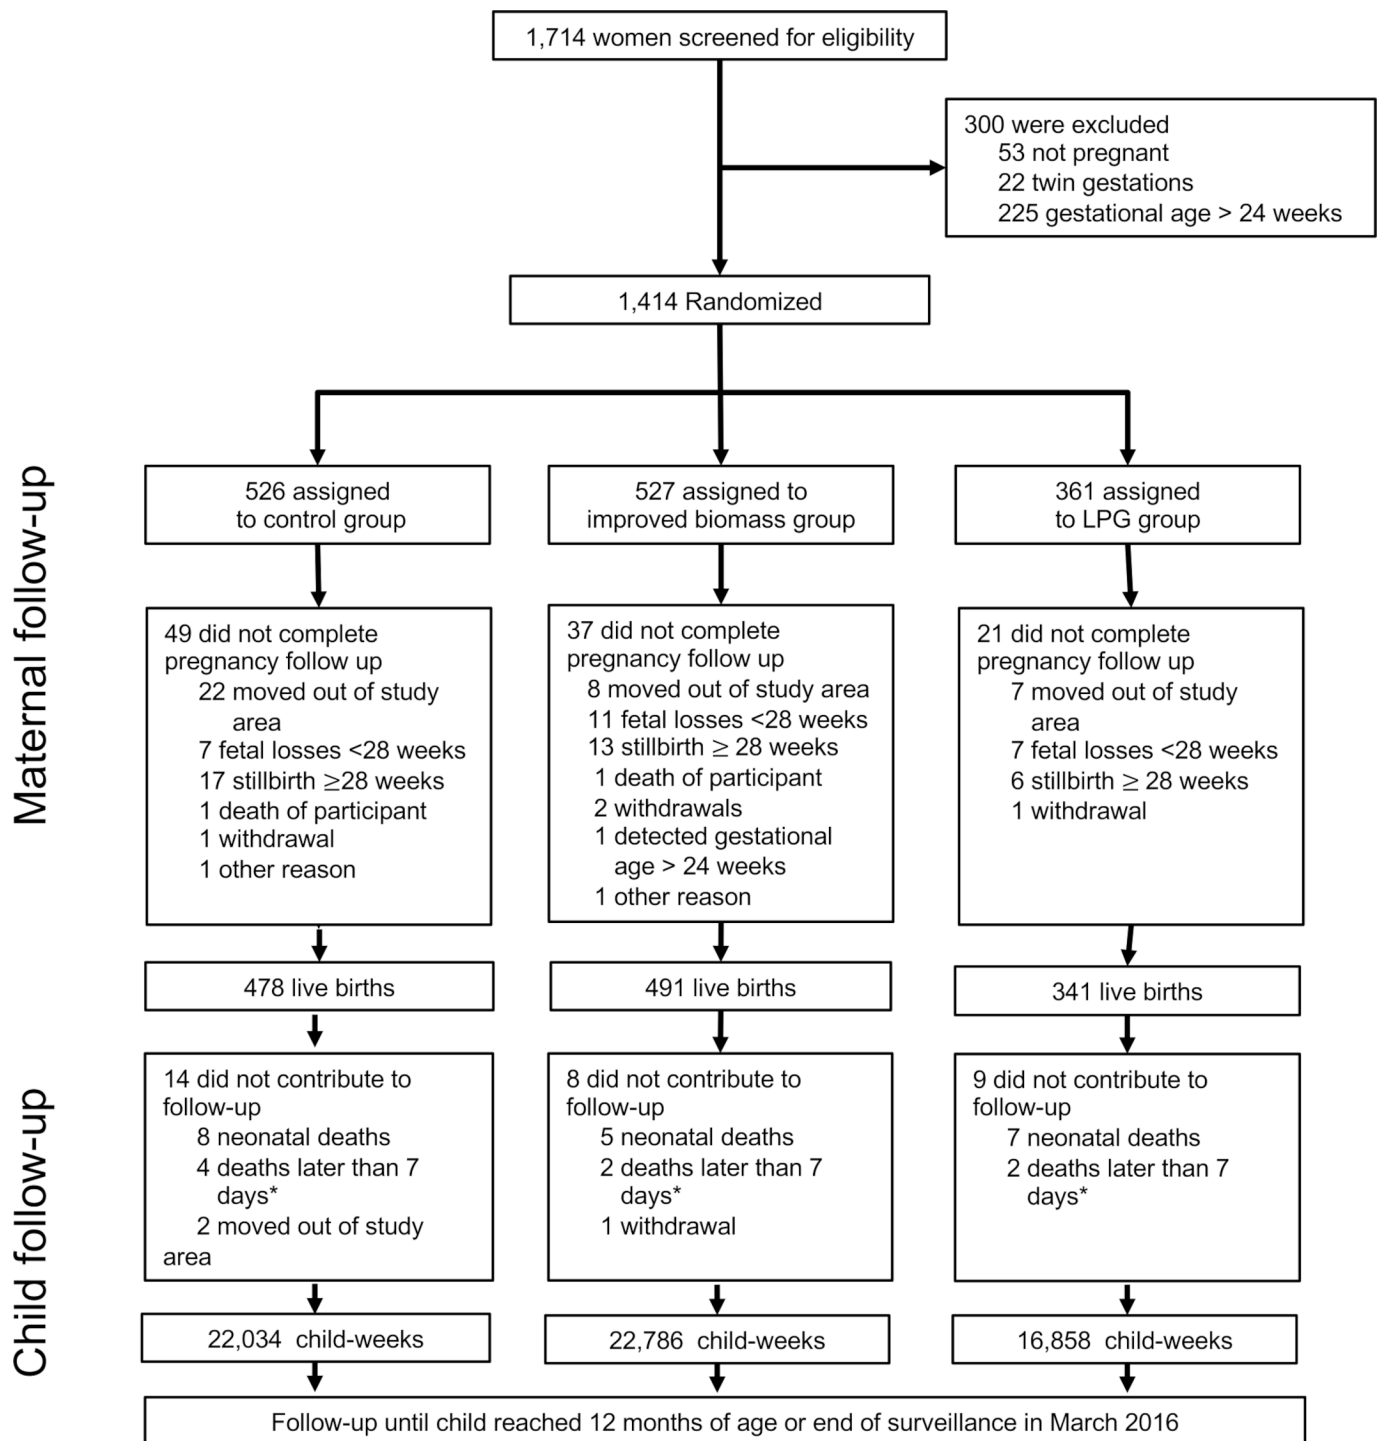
1,714 women screened for eligibility

300 were excluded
53 not pregnant
22 twin gestations
225 gestational age > 24 weeks

1,414 Randomized

Maternal follow-up

526 assigned to control group

527 assigned to improved biomass group

361 assigned to LPG group

49 did not complete pregnancy follow up
22 moved out of study area
7 fetal losses <28 weeks
17 stillbirth $\geq$28 weeks
1 death of participant
1 withdrawal
1 other reason

37 did not complete pregnancy follow up
8 moved out of study area
11 fetal losses <28 weeks
13 stillbirth $\geq$ 28 weeks
1 death of participant
2 withdrawals
1 detected gestational age > 24 weeks
1 other reason

21 did not complete pregnancy follow up
7 moved out of study area
7 fetal losses <28 weeks
6 stillbirth $\geq$ 28 weeks
1 withdrawal

478 live births

491 live births

341 live births

Child follow-up

14 did not contribute to follow-up
8 neonatal deaths
4 deaths later than 7 days*
2 moved out of study area

8 did not contribute to follow-up
5 neonatal deaths
2 deaths later than 7 days*
1 withdrawal

9 did not contribute to follow-up
7 neonatal deaths
2 deaths later than 7 days*

22,034 child-weeks

22,786 child-weeks

16,858 child-weeks

Follow-up until child reached 12 months of age or end of surveillance in March 2016